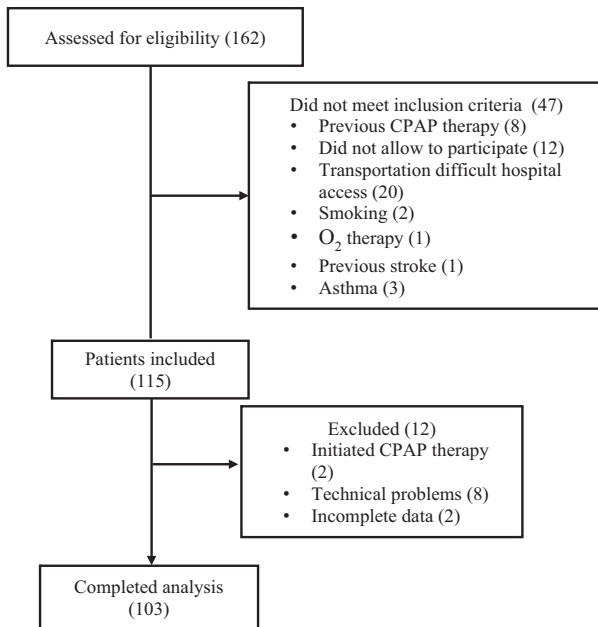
Assessed for eligibility (162)

Did not meet inclusion criteria (47)
- Previous CPAP therapy (8)
- Did not allow to participate (12)
- Transportation difficult hospital access (20)
- Smoking (2)
- $O_2$ therapy (1)
- Previous stroke (1)
- Asthma (3)

Patients included (115)

Excluded (12)
- Initiated CPAP therapy (2)
- Technical problems (8)
- Incomplete data (2)

Completed analysis (103)